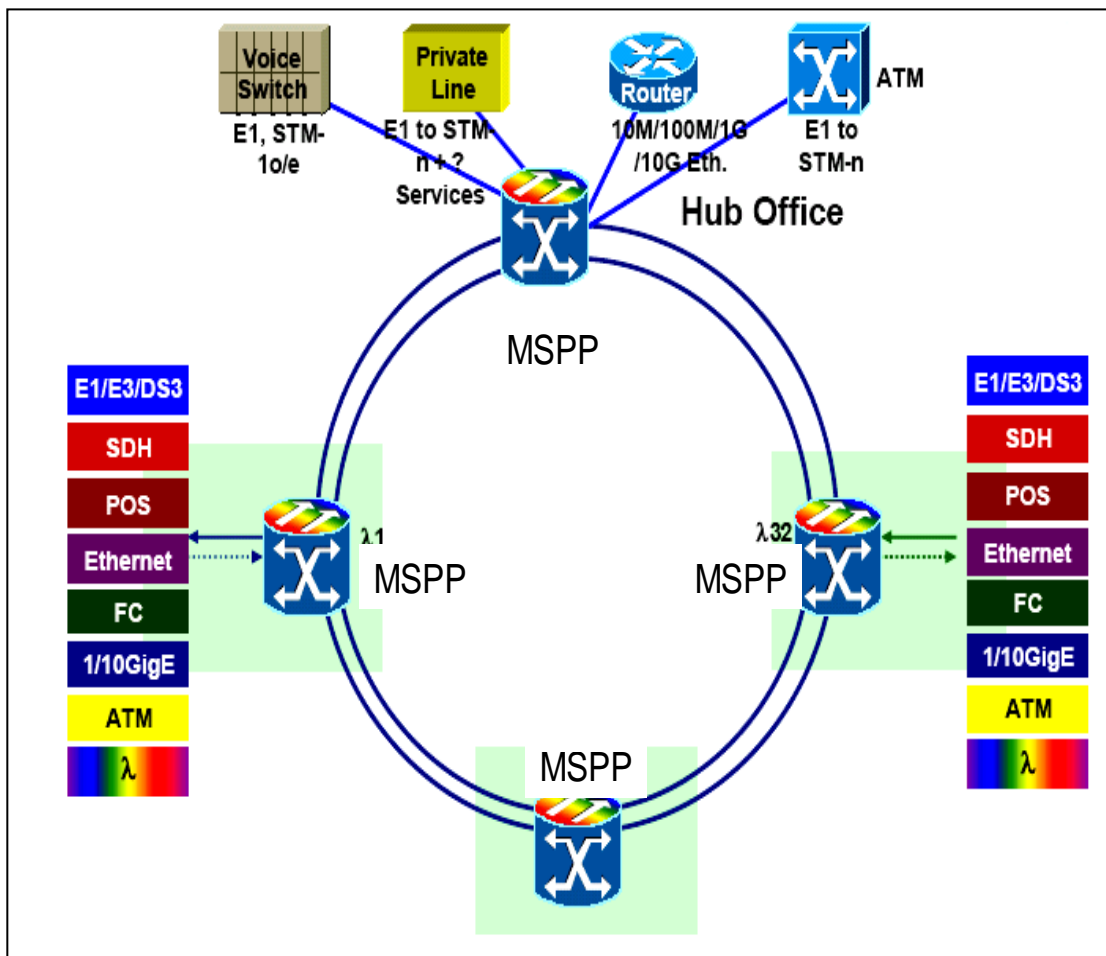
Voice Switch
E1, STM-1o/e

Private Line
E1 to STM-n + ? Services

Router
10M/100M/1G /10G Eth.

ATM
E1 to STM-n

Hub Office

MSPP

E1/E3/DS3
SDH
POS
Ethernet
FC
1/10GigE
ATM
λ

λ1
MSPP

λ32
MSPP

E1/E3/DS3
SDH
POS
Ethernet
FC
1/10GigE
ATM
λ

MSPP